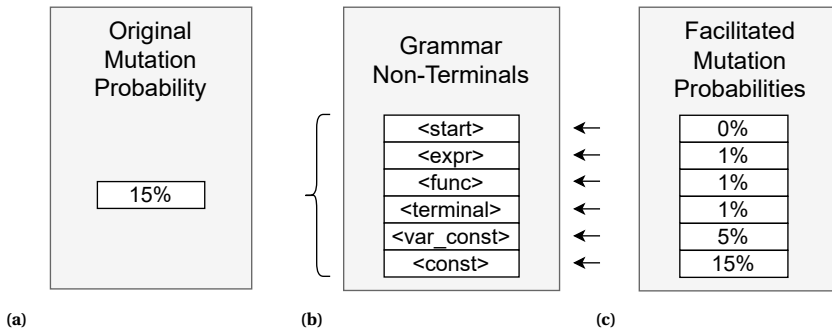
Original Mutation Probability

15%

Grammar Non-Terminals

| <start> |
|---|
| <expr> |
| <func> |
| <terminal> |
| <var_const> |
| <const> |

Facilitated Mutation Probabilities

| 0% |
|---|
| 1% |
| 1% |
| 1% |
| 5% |
| 15% |

(a)

(b)

(c)